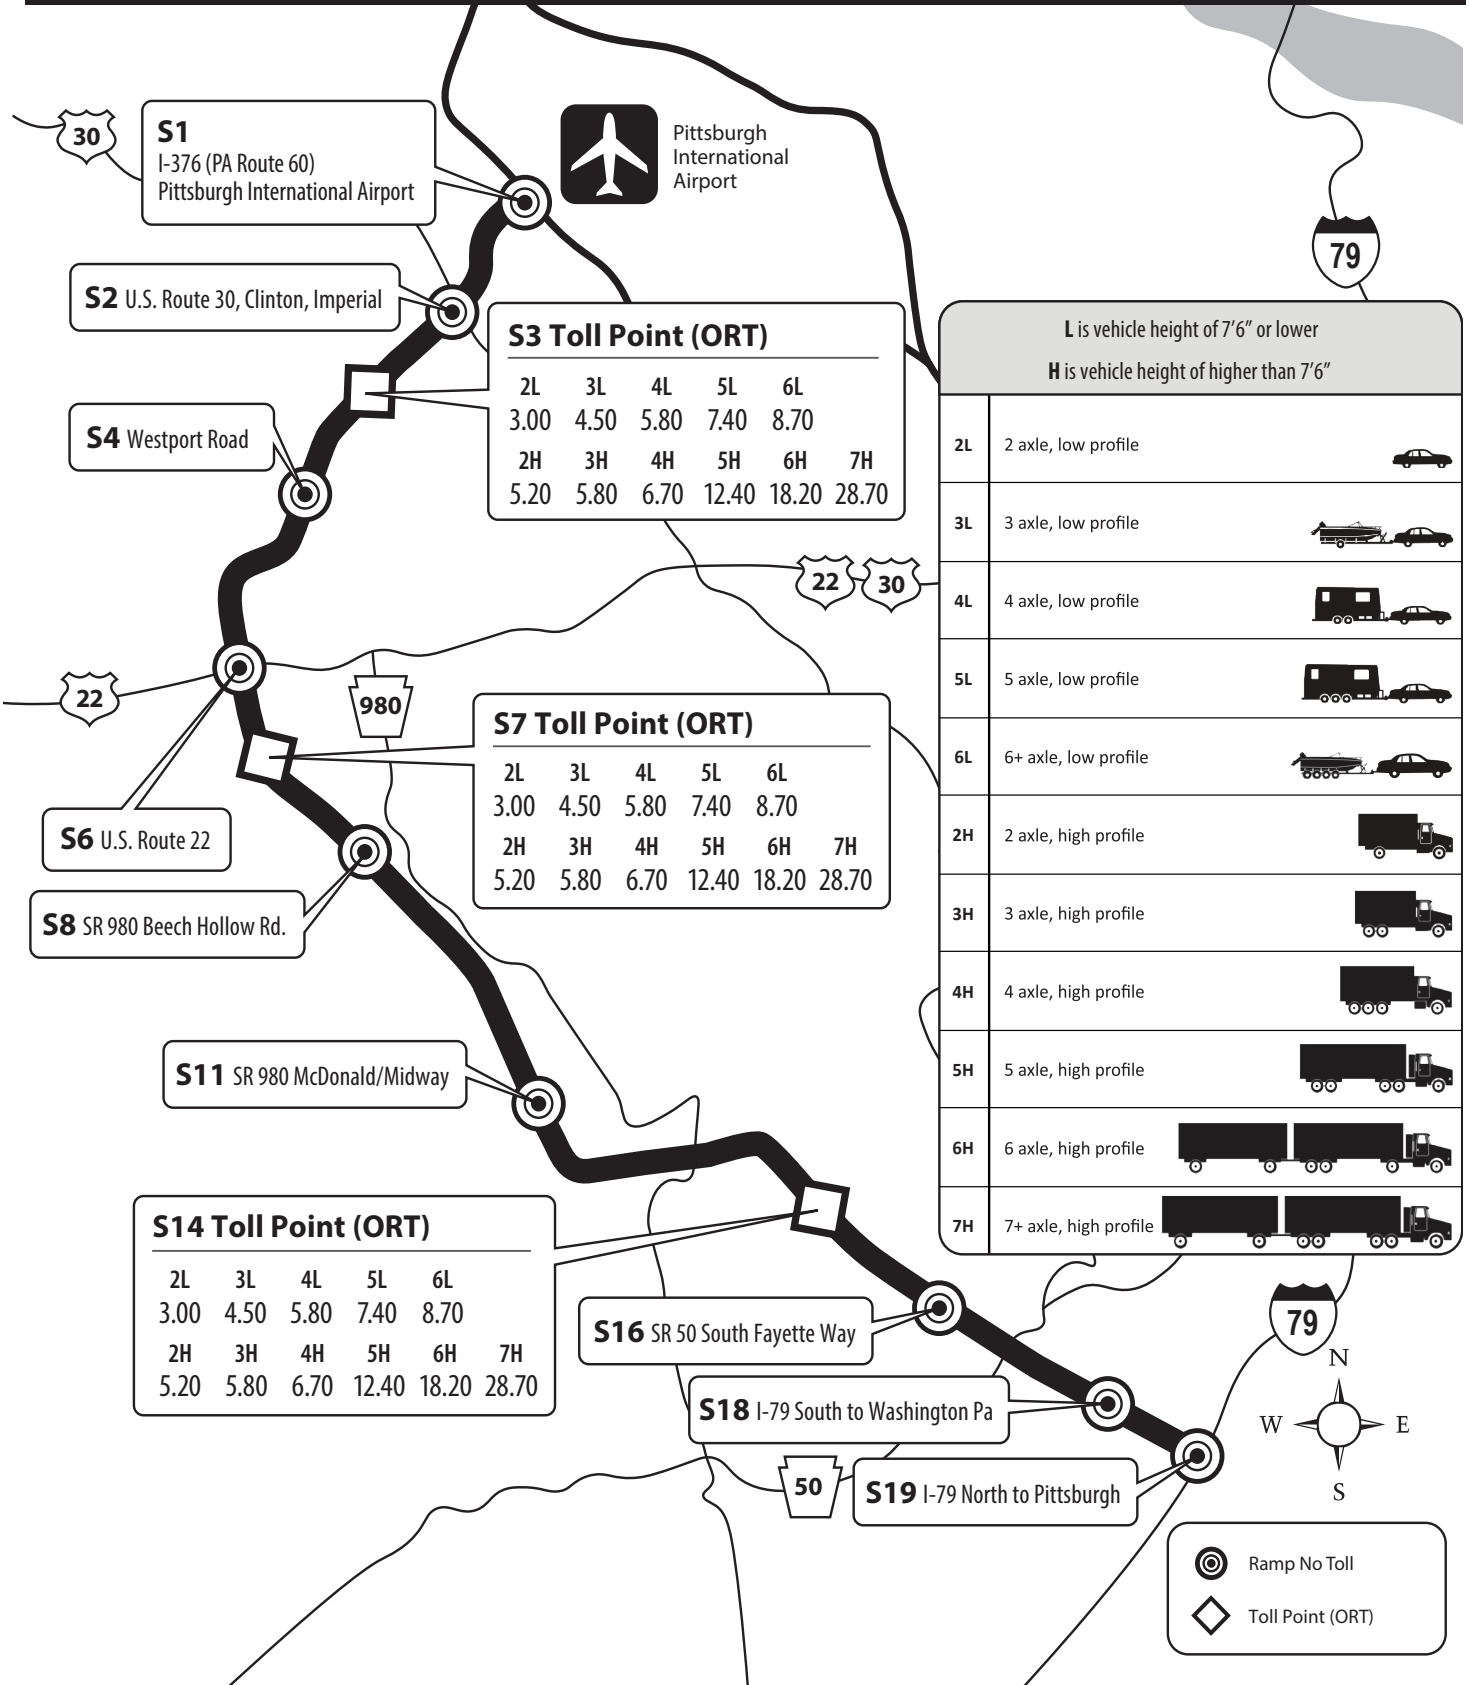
30

S1
I-376 (PA Route 60)
Pittsburgh International Airport

Pittsburgh International Airport

79

S2 U.S. Route 30, Clinton, Imperial

S3 Toll Point (ORT)

| 2L | 3L | 4L | 5L | 6L | |
|---|---|---|---|---|---|
| 3.00 | 4.50 | 5.80 | 7.40 | 8.70 | |
| 2H | 3H | 4H | 5H | 6H | 7H |
| 5.20 | 5.80 | 6.70 | 12.40 | 18.20 | 28.70 |

L is vehicle height of 7′6″ or lower
H is vehicle height of higher than 7′6″

| | |
|---|---|
| 2L | 2 axle, low profile |
| 3L | 3 axle, low profile |
| 4L | 4 axle, low profile |
| 5L | 5 axle, low profile |
| 6L | 6+ axle, low profile |
| 2H | 2 axle, high profile |
| 3H | 3 axle, high profile |
| 4H | 4 axle, high profile |
| 5H | 5 axle, high profile |
| 6H | 6 axle, high profile |
| 7H | 7+ axle, high profile |

S4 Westport Road

22 30

22

980

S7 Toll Point (ORT)

| 2L | 3L | 4L | 5L | 6L | |
|---|---|---|---|---|---|
| 3.00 | 4.50 | 5.80 | 7.40 | 8.70 | |
| 2H | 3H | 4H | 5H | 6H | 7H |
| 5.20 | 5.80 | 6.70 | 12.40 | 18.20 | 28.70 |

S6 U.S. Route 22

S8 SR 980 Beech Hollow Rd.

S11 SR 980 McDonald/Midway

S14 Toll Point (ORT)

| 2L | 3L | 4L | 5L | 6L | |
|---|---|---|---|---|---|
| 3.00 | 4.50 | 5.80 | 7.40 | 8.70 | |
| 2H | 3H | 4H | 5H | 6H | 7H |
| 5.20 | 5.80 | 6.70 | 12.40 | 18.20 | 28.70 |

S16 SR 50 South Fayette Way

79

N
W E
S

S18 I-79 South to Washington Pa

50

S19 I-79 North to Pittsburgh

Ramp No Toll
Toll Point (ORT)